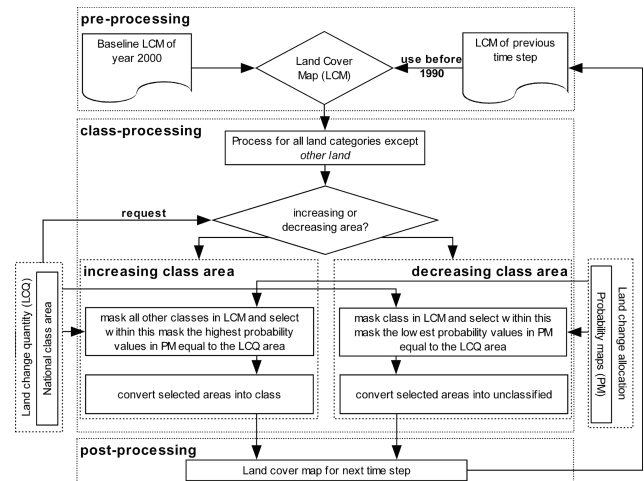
pre-processing

Baseline LCM of year 2000

Land Cover Map (LCM)

use before 1990

LCM of previous time step

class-processing

Process for all land categories except *other land*

request

increasing or decreasing area?

Land change quantity (LCQ)

National class area

increasing class area

decreasing class area

Land change allocation

Probability maps (PM)

mask all other classes in LCM and select within this mask the highest probability values in PM equal to the LCQ area

mask class in LCM and select within this mask the lowest probability values in PM equal to the LCQ area

convert selected areas into class

convert selected areas into unclassified

post-processing

Land cover map for next time step